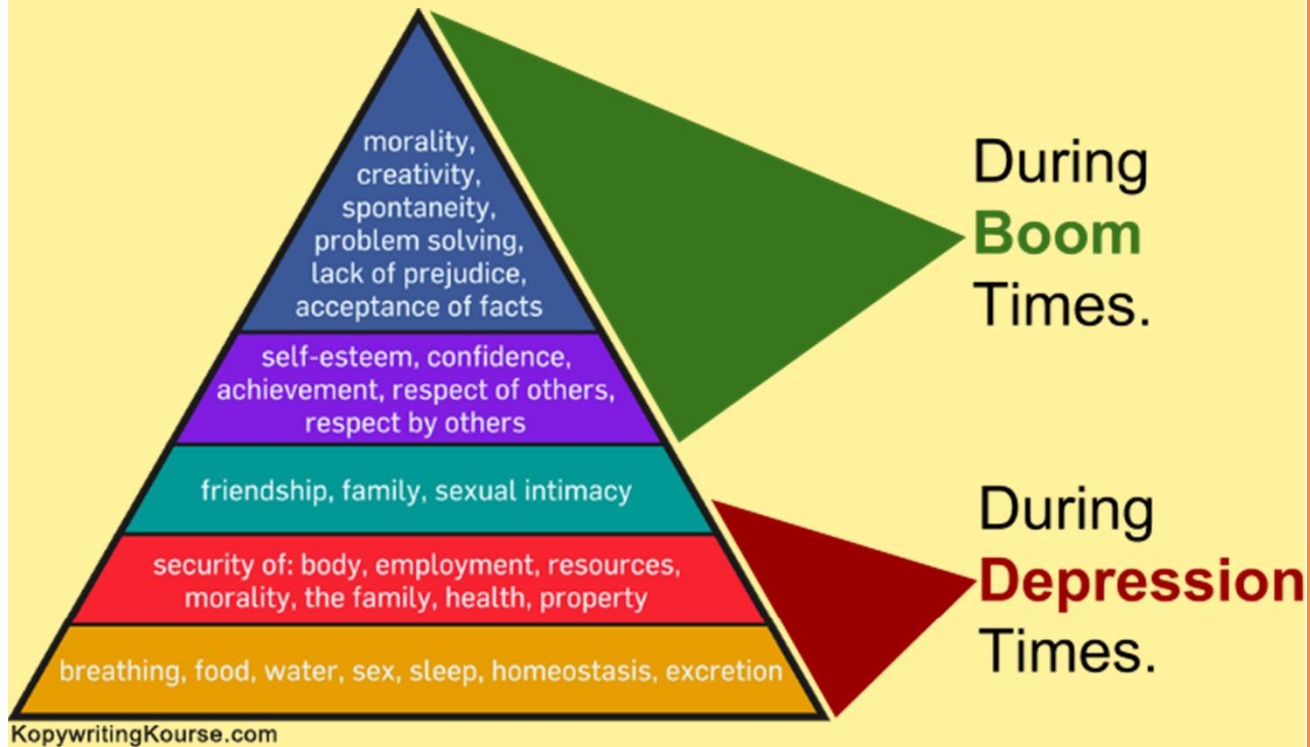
morality, creativity, spontaneity, problem solving, lack of prejudice, acceptance of facts

self-esteem, confidence, achievement, respect of others, respect by others

friendship, family, sexual intimacy

security of: body, employment, resources, morality, the family, health, property

breathing, food, water, sex, sleep, homeostasis, excretion

During Boom Times.

During Depression Times.

KopywritingKourse.com